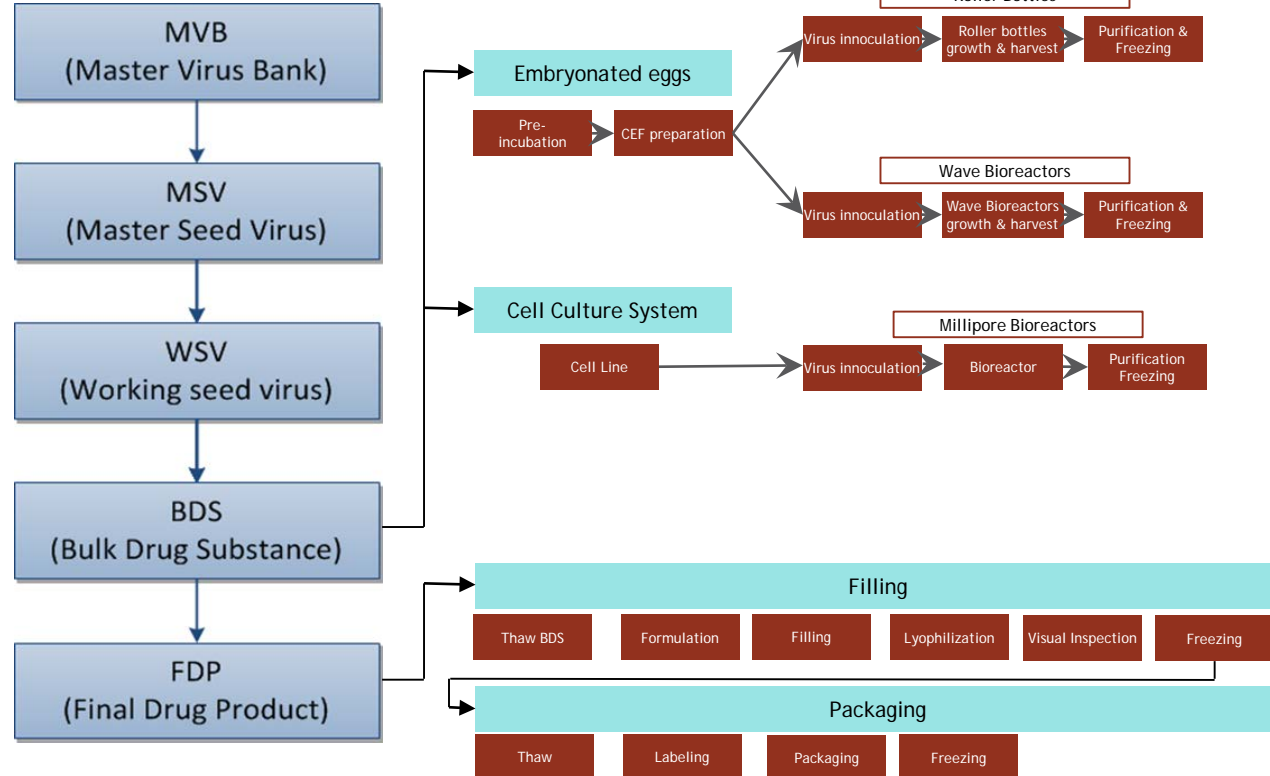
MVB
(Master Virus Bank)

MSV
(Master Seed Virus)

WSV
(Working seed virus)

BDS
(Bulk Drug Substance)

FDP
(Final Drug Product)

Embryonated eggs

Pre-incubation

CEF preparation

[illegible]

Virus innoculation

Roller bottles growth & harvest

Purification & Freezing

Wave Bioreactors

Virus innoculation

Wave Bioreactors growth & harvest

Purification & Freezing

Cell Culture System

Millipore Bioreactors

Cell Line

Virus innoculation

Bioreactor

Purification Freezing

Filling

Thaw BDS

Formulation

Filling

Lyophilization

Visual Inspection

Freezing

Packaging

Thaw

Labeling

Packaging

Freezing